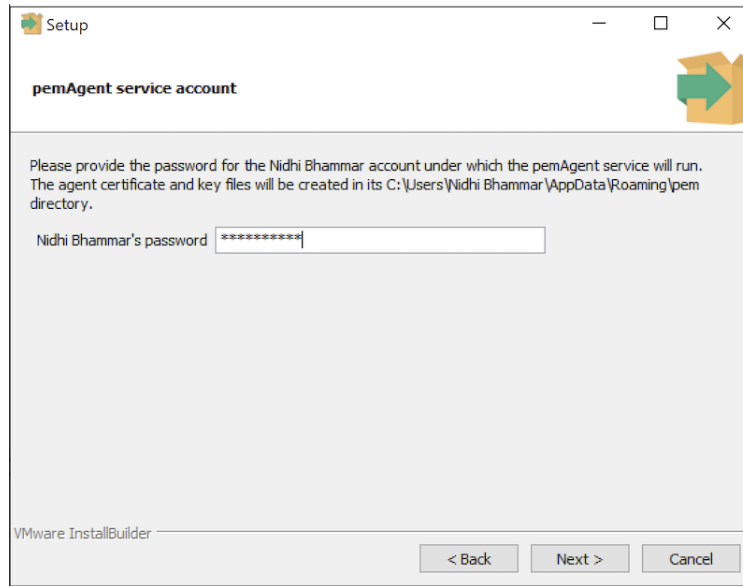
Setup

pemAgent service account

Please provide the password for the Nidhi Bhammar account under which the pemAgent service will run. The agent certificate and key files will be created in its C:\Users\Nidhi Bhammar\AppData\Roaming\pem directory.

Nidhi Bhammar's password **********

VMware InstallBuilder

< Back Next > Cancel